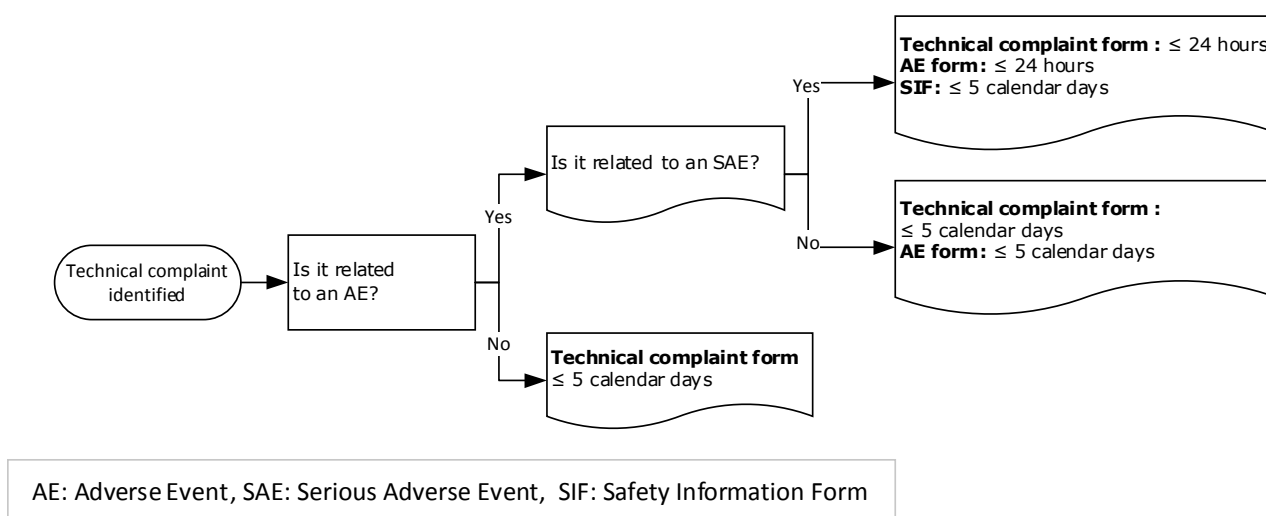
Technical complaint identified

Is it related to an AE?

Yes

Is it related to an SAE?

Yes

**Technical complaint form :** ≤ 24 hours
**AE form:** ≤ 24 hours
**SIF:** ≤ 5 calendar days

No

**Technical complaint form :** ≤ 5 calendar days
**AE form:** ≤ 5 calendar days

No

**Technical complaint form** ≤ 5 calendar days

AE: Adverse Event, SAE: Serious Adverse Event, SIF: Safety Information Form